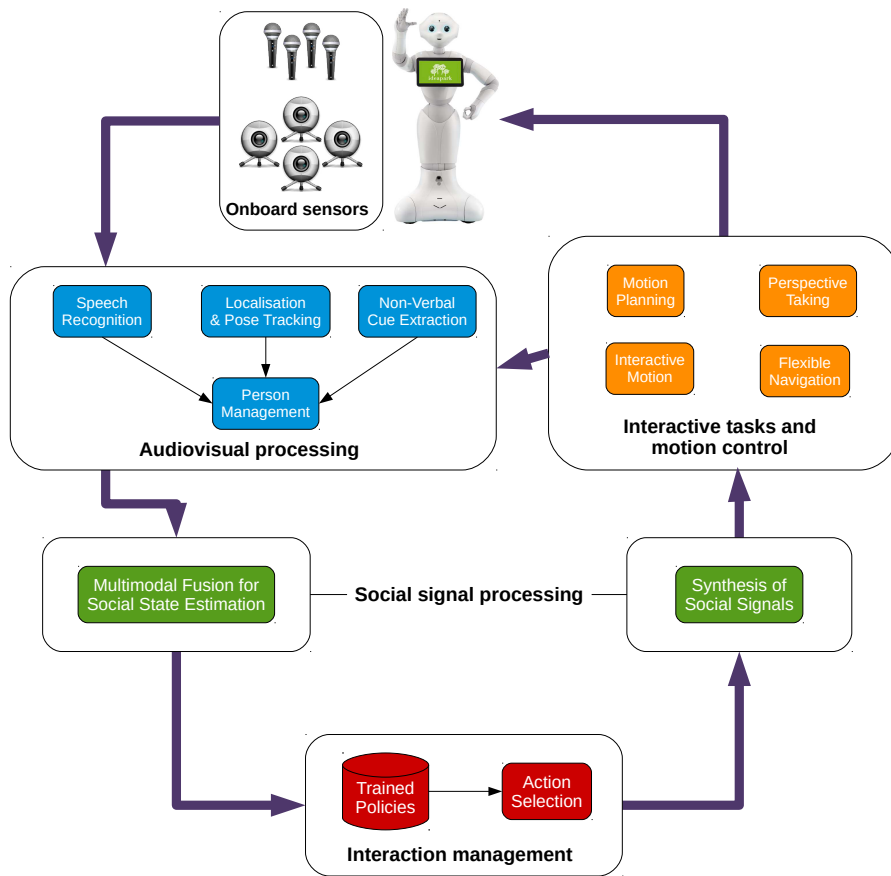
Onboard sensors

Speech Recognition

Localisation & Pose Tracking

Non-Verbal Cue Extraction

Person Management

Audiovisual processing

Motion Planning

Perspective Taking

Interactive Motion

Flexible Navigation

Interactive tasks and motion control

Multimodal Fusion for Social State Estimation

Social signal processing

Synthesis of Social Signals

Trained Policies

Action Selection

Interaction management